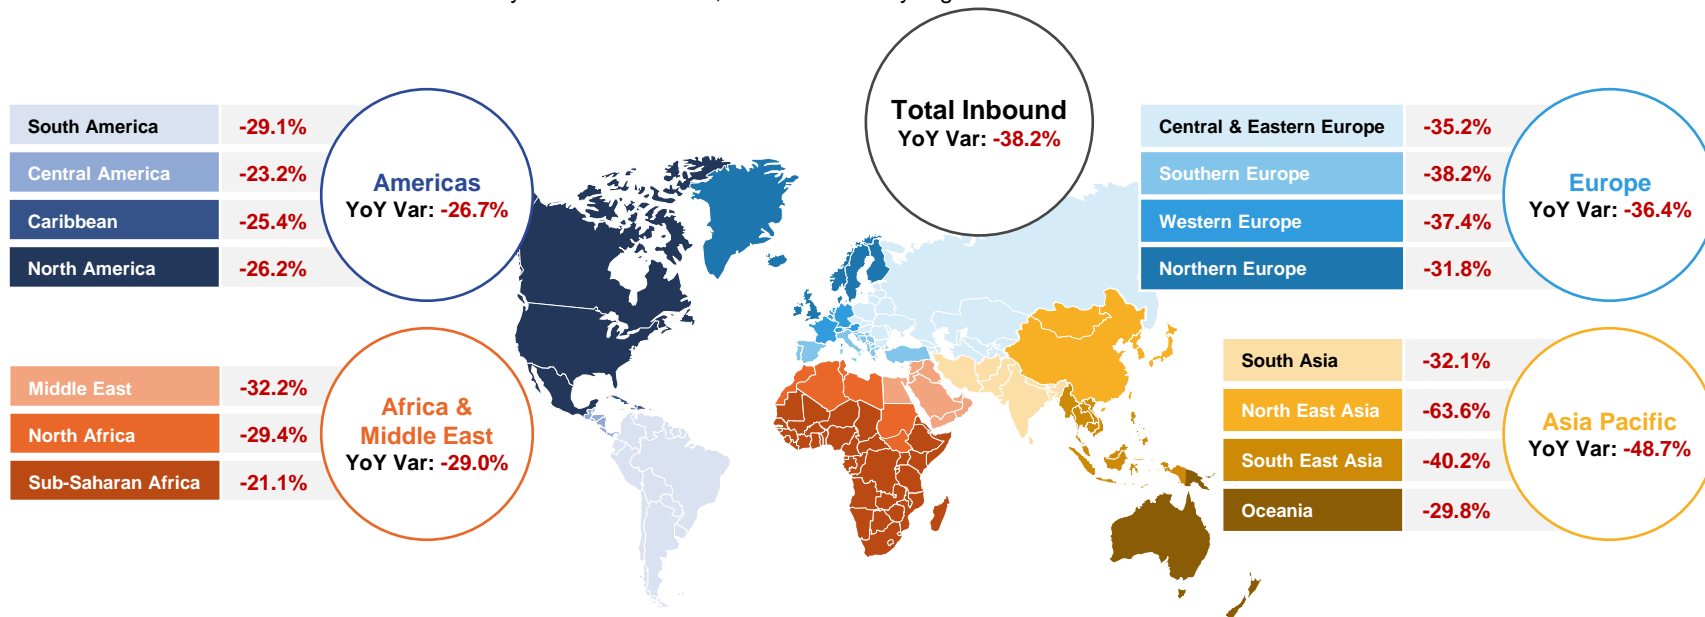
Total Inbound
YoY Var: -38.2%

| South America | -29.1% |
|---|---|
| Central America | -23.2% |
| Caribbean | -25.4% |
| North America | -26.2% |

Americas
YoY Var: -26.7%

| Central & Eastern Europe | -35.2% |
|---|---|
| Southern Europe | -38.2% |
| Western Europe | -37.4% |
| Northern Europe | -31.8% |

Europe
YoY Var: -36.4%

| Middle East | -32.2% |
|---|---|
| North Africa | -29.4% |
| Sub-Saharan Africa | -21.1% |

Africa & Middle East
YoY Var: -29.0%

| South Asia | -32.1% |
|---|---|
| North East Asia | -63.6% |
| South East Asia | -40.2% |
| Oceania | -29.8% |

Asia Pacific
YoY Var: -48.7%